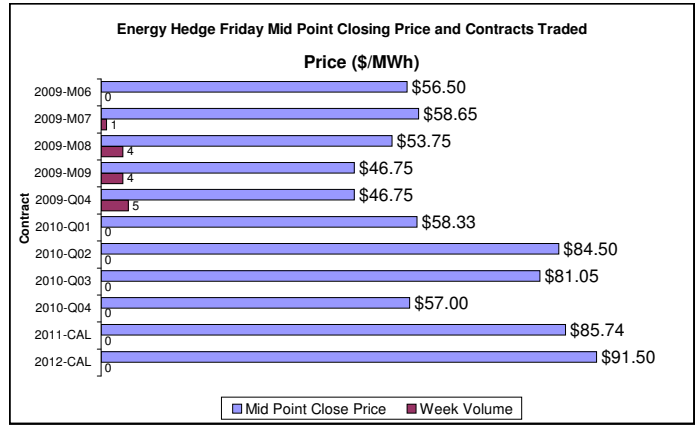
Energy Hedge Friday Mid Point Closing Price and Contracts Traded

Price ($/MWh)

Contract

2009-M06 $56.50 0
2009-M07 $58.65 1
2009-M08 $53.75 4
2009-M09 $46.75 4
2009-Q04 $46.75 5
2010-Q01 $58.33 0
2010-Q02 $84.50 0
2010-Q03 $81.05 0
2010-Q04 $57.00 0
2011-CAL $85.74 0
2012-CAL $91.50 0

Mid Point Close Price
Week Volume